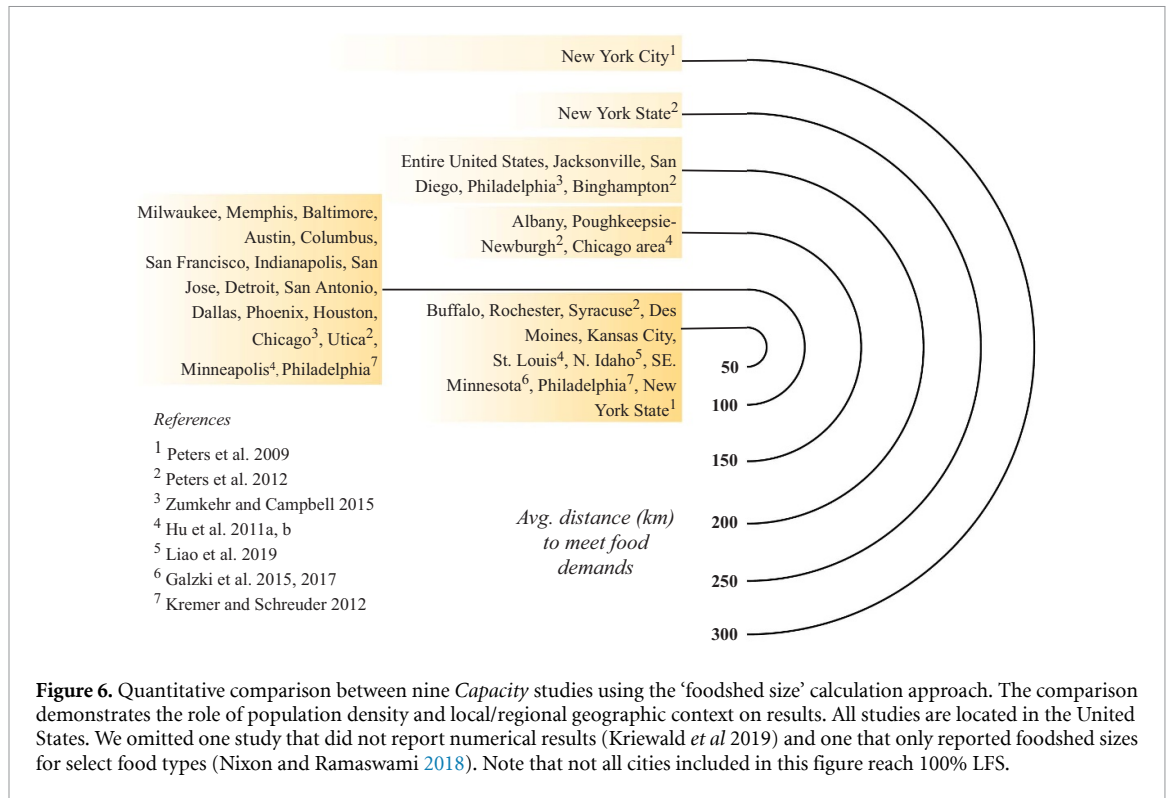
New York City$^1$

New York State$^2$

Entire United States, Jacksonville, San Diego, Philadelphia$^3$, Binghampton$^2$

Milwaukee, Memphis, Baltimore, Austin, Columbus, San Francisco, Indianapolis, San Jose, Detroit, San Antonio, Dallas, Phoenix, Houston, Chicago$^3$, Utica$^2$, Minneapolis$^4$, Philadelphia$^7$

Albany, Poughkeepsie-Newburgh$^2$, Chicago area$^4$

Buffalo, Rochester, Syracuse$^2$, Des Moines, Kansas City, St. Louis$^4$, N. Idaho$^5$, SE. Minnesota$^6$, Philadelphia$^7$, New York State$^1$

50

100

150

200

250

300

Avg. distance (km) to meet food demands

References

$^1$ Peters et al. 2009
$^2$ Peters et al. 2012
$^3$ Zumkehr and Campbell 2015
$^4$ Hu et al. 2011a, b
$^5$ Liao et al. 2019
$^6$ Galzki et al. 2015, 2017
$^7$ Kremer and Schreuder 2012

Figure 6. Quantitative comparison between nine Capacity studies using the 'foodshed size' calculation approach. The comparison demonstrates the role of population density and local/regional geographic context on results. All studies are located in the United States. We omitted one study that did not report numerical results (Kriewald et al 2019) and one that only reported foodshed sizes for select food types (Nixon and Ramaswami 2018). Note that not all cities included in this figure reach 100% LFS.